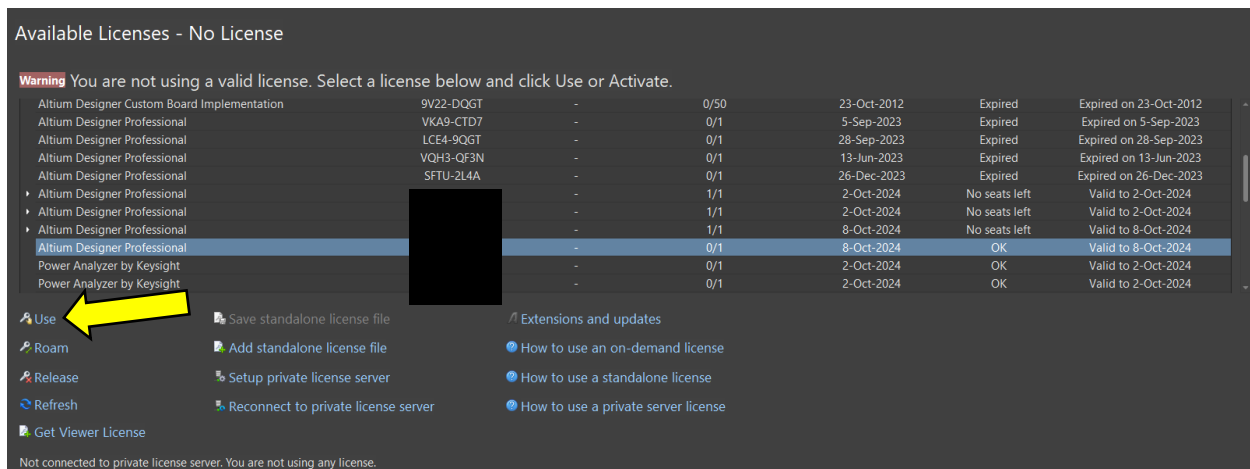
Available Licenses - No License

Warning You are not using a valid license. Select a license below and click Use or Activate.

| | | | | | | |
|---|---|---|---|---|---|---|
| Altium Designer Custom Board Implementation | 9V22-DQGT | - | 0/50 | 23-Oct-2012 | Expired | Expired on 23-Oct-2012 |
| Altium Designer Professional | VKA9-CTD7 | - | 0/1 | 5-Sep-2023 | Expired | Expired on 5-Sep-2023 |
| Altium Designer Professional | LCE4-9QGT | - | 0/1 | 28-Sep-2023 | Expired | Expired on 28-Sep-2023 |
| Altium Designer Professional | VQH3-QF3N | - | 0/1 | 13-Jun-2023 | Expired | Expired on 13-Jun-2023 |
| Altium Designer Professional | SFTU-2L4A | - | 0/1 | 26-Dec-2023 | Expired | Expired on 26-Dec-2023 |
| Altium Designer Professional | | - | 1/1 | 2-Oct-2024 | No seats left | Valid to 2-Oct-2024 |
| Altium Designer Professional | | - | 1/1 | 2-Oct-2024 | No seats left | Valid to 2-Oct-2024 |
| Altium Designer Professional | | - | 1/1 | 8-Oct-2024 | No seats left | Valid to 8-Oct-2024 |
| Altium Designer Professional | | - | 0/1 | 8-Oct-2024 | OK | Valid to 8-Oct-2024 |
| Power Analyzer by Keysight | | - | 0/1 | 2-Oct-2024 | OK | Valid to 2-Oct-2024 |
| Power Analyzer by Keysight | | - | 0/1 | 2-Oct-2024 | OK | Valid to 2-Oct-2024 |

Use
Roam
Release
Refresh
Get Viewer License

Save standalone license file
Add standalone license file
Setup private license server
Reconnect to private license server

Extensions and updates
How to use an on-demand license
How to use a standalone license
How to use a private server license

Not connected to private license server. You are not using any license.